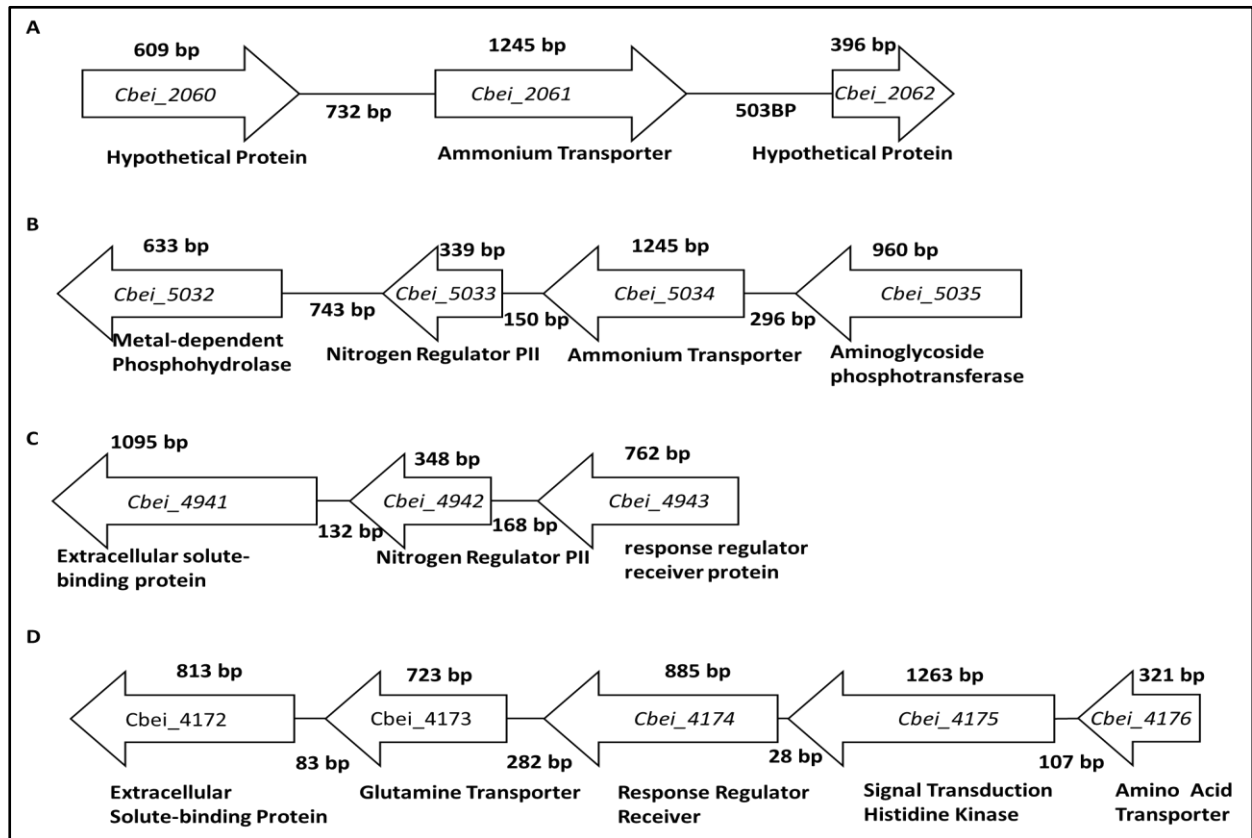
A

609 bp
Cbei_2060
Hypothetical Protein
732 bp
1245 bp
Cbei_2061
Ammonium Transporter
503BP
396 bp
Cbei_2062
Hypothetical Protein

B

633 bp
Cbei_5032
Metal-dependent Phosphohydrolase
743 bp
339 bp
Cbei_5033
Nitrogen Regulator PII
150 bp
1245 bp
Cbei_5034
Ammonium Transporter
296 bp
960 bp
Cbei_5035
Aminoglycoside phosphotransferase

C

1095 bp
Cbei_4941
Extracellular solute-binding protein
132 bp
348 bp
Cbei_4942
Nitrogen Regulator PII
168 bp
762 bp
Cbei_4943
response regulator receiver protein

D

813 bp
Cbei_4172
Extracellular Solute-binding Protein
83 bp
723 bp
Cbei_4173
Glutamine Transporter
282 bp
885 bp
Cbei_4174
Response Regulator Receiver
28 bp
1263 bp
Cbei_4175
Signal Transduction Histidine Kinase
107 bp
321 bp
Cbei_4176
Amino Acid Transporter